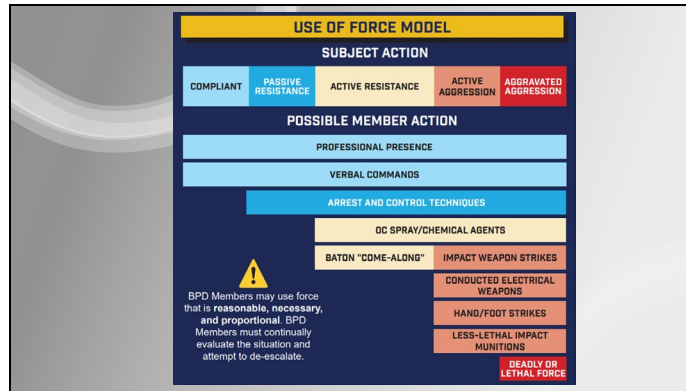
USE OF FORCE MODEL

SUBJECT ACTION

COMPLIANT | PASSIVE RESISTANCE | ACTIVE RESISTANCE | ACTIVE AGGRESSION | AGGRAVATED AGGRESSION

POSSIBLE MEMBER ACTION

PROFESSIONAL PRESENCE

VERBAL COMMANDS

ARREST AND CONTROL TECHNIQUES

OC SPRAY/CHEMICAL AGENTS

BATON "COME-ALONG"

IMPACT WEAPON STRIKES

CONDUCTED ELECTRICAL WEAPONS

HAND/FOOT STRIKES

LESS-LETHAL IMPACT MUNITIONS

DEADLY OR LETHAL FORCE

BPD Members may use force that is **reasonable, necessary, and proportional**. BPD Members must continually evaluate the situation and attempt to de-escalate.